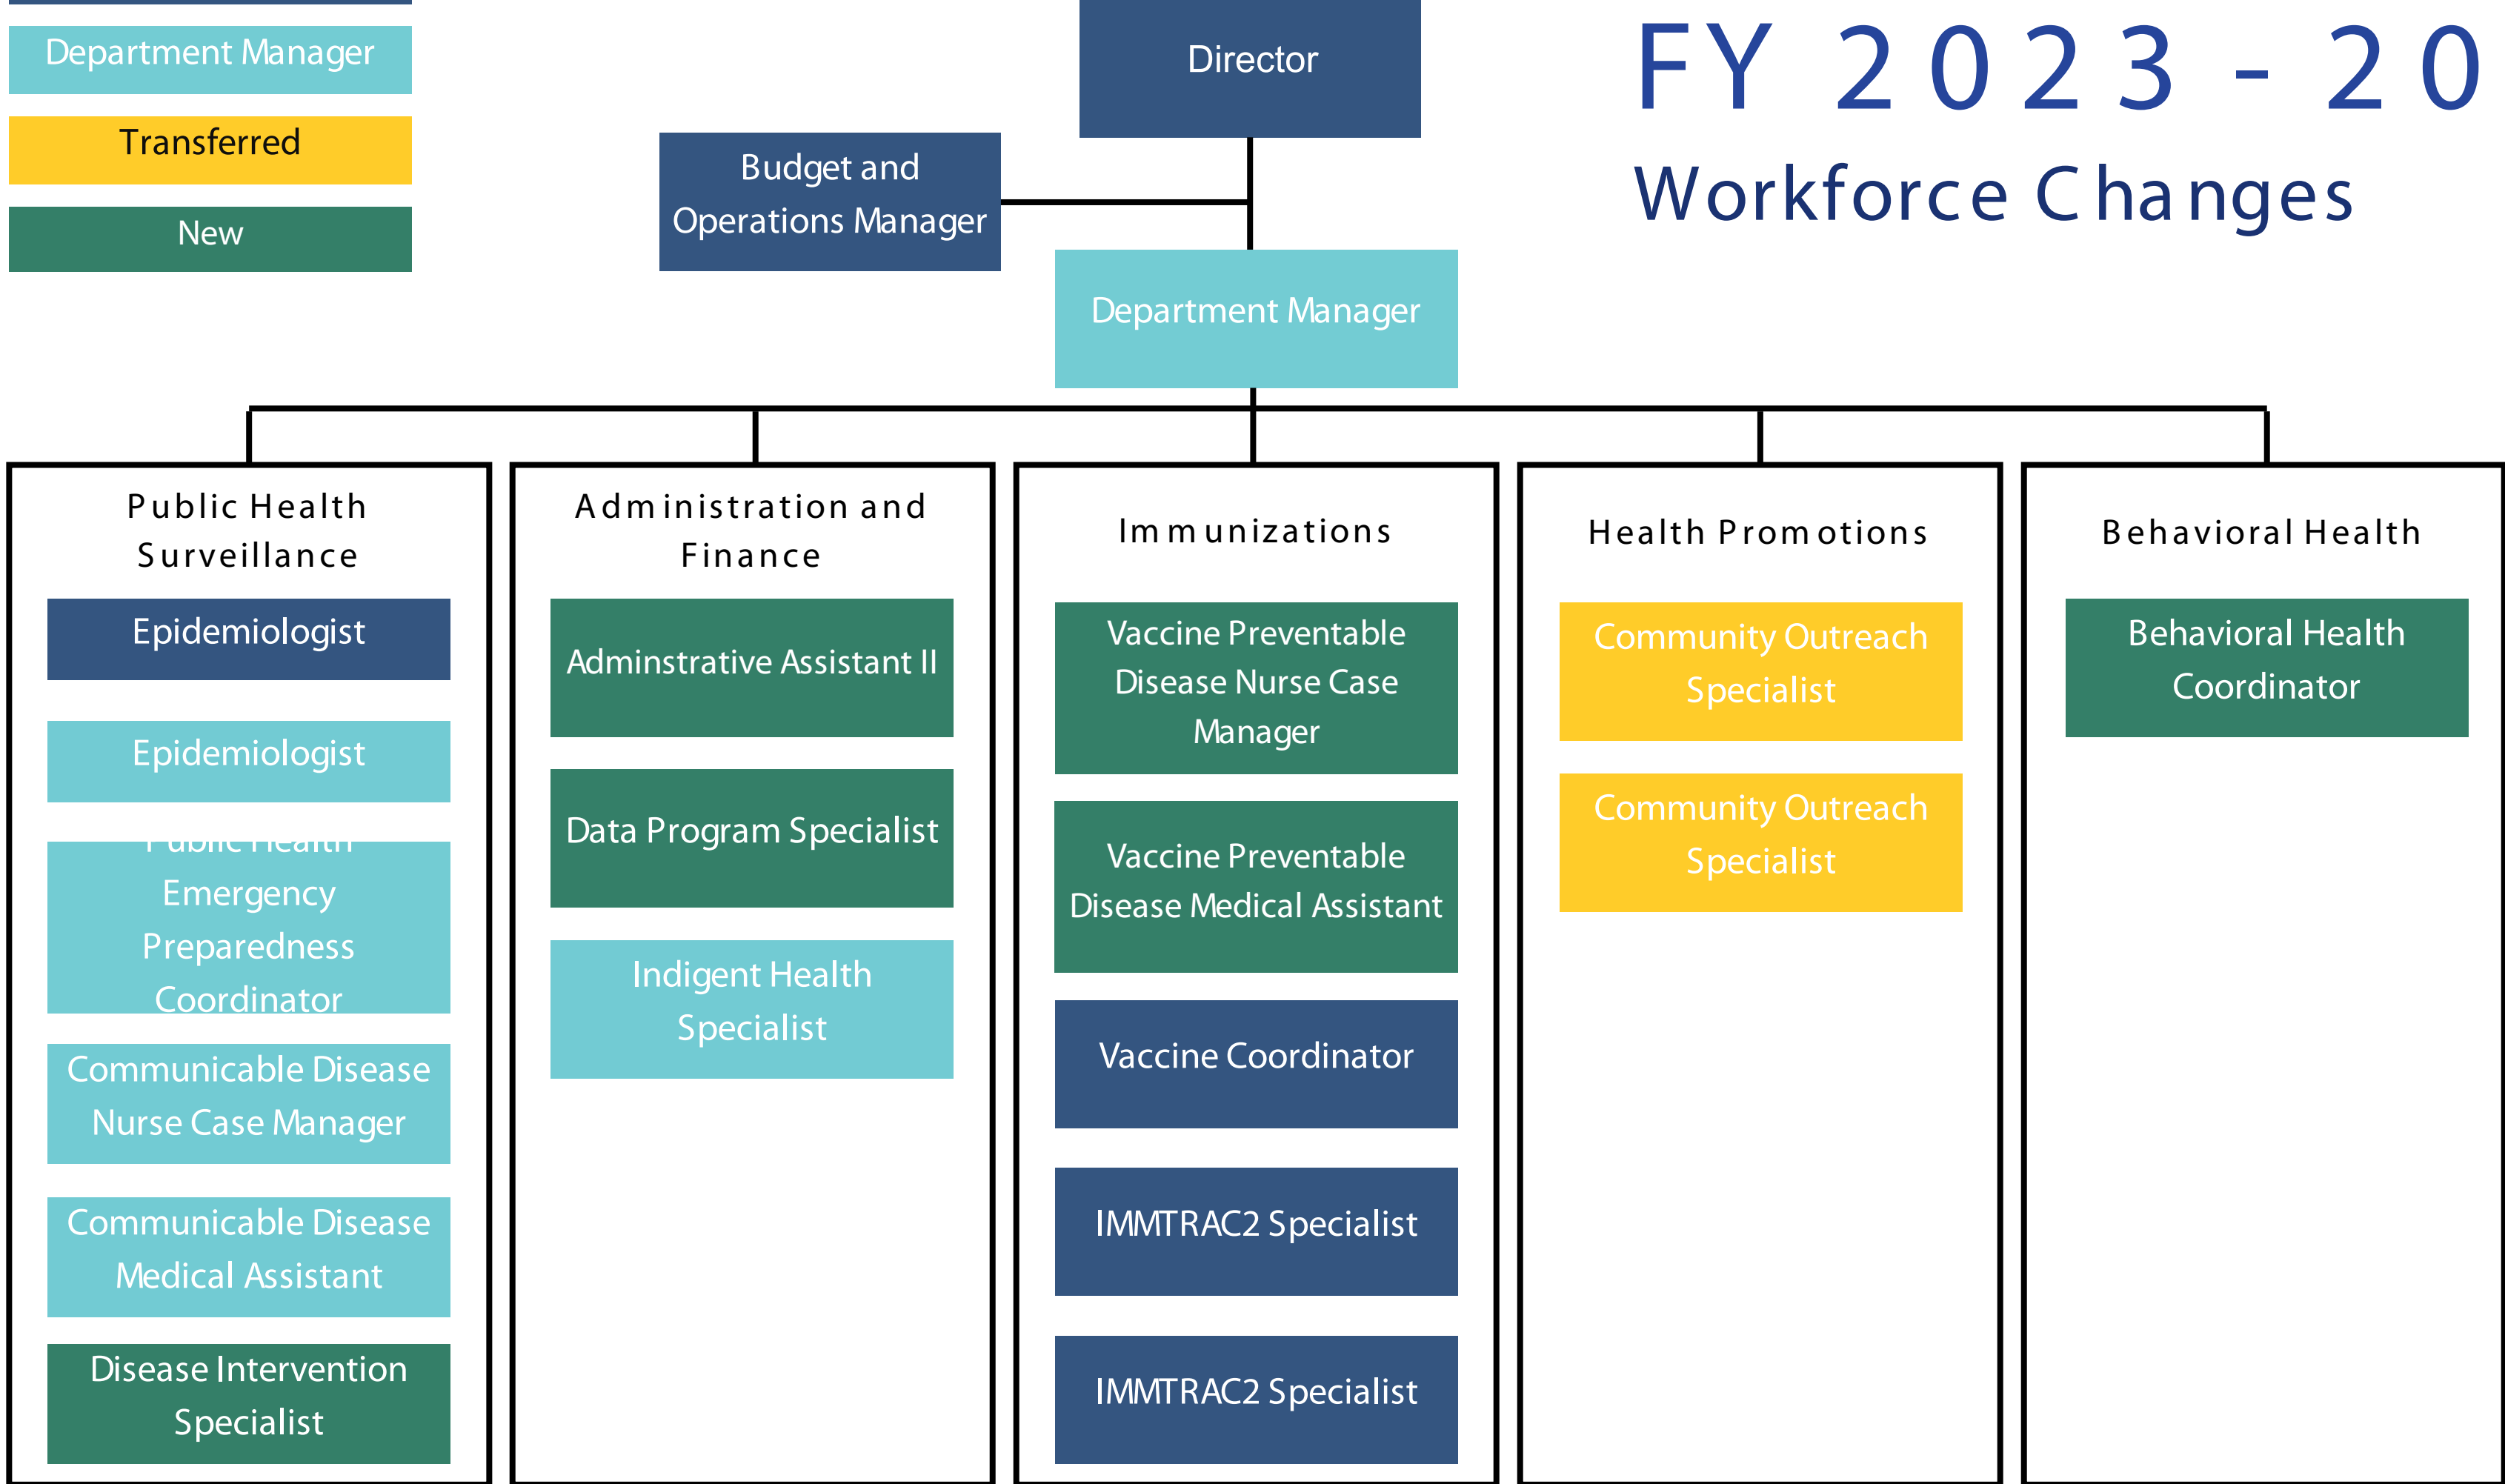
Department Manager

Transferred

New

Director

FY 2023 - 20

Workforce Changes

Budget and Operations Manager

Department Manager

Public Health Surveillance

Epidemiologist

Epidemiologist

Public Health Emergency Preparedness Coordinator

Communicable Disease Nurse Case Manager

Communicable Disease Medical Assistant

Disease Intervention Specialist

Administration and Finance

Adminstrative Assistant II

Data Program Specialist

Indigent Health Specialist

Immunizations

Vaccine Preventable Disease Nurse Case Manager

Vaccine Preventable Disease Medical Assistant

Vaccine Coordinator

IMMTRAC2 Specialist

IMMTRAC2 Specialist

Health Promotions

Community Outreach Specialist

Community Outreach Specialist

Behavioral Health

Behavioral Health Coordinator